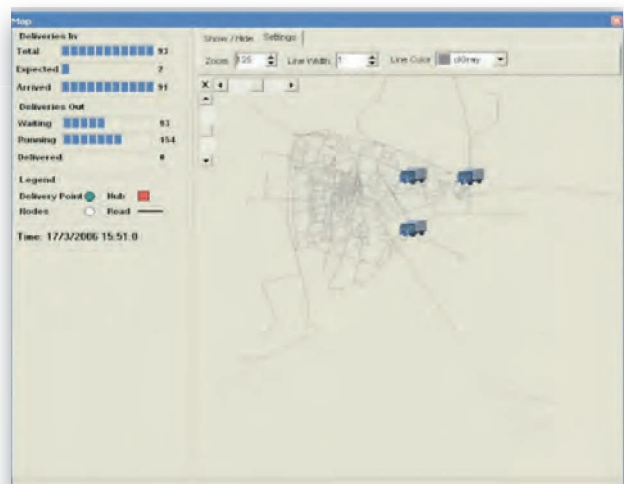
Map

Deliveries In

Total 93

Expected 2

Arrived 91

Deliveries Out

Waiting 93

Running 154

Delivered 0

Legend

Delivery Point Hub

Nodes Road

Time: 17/3/2006 15:51:0

Show / Hide Settings

Zoom 125 Line Width 1 Line Color dGray

X